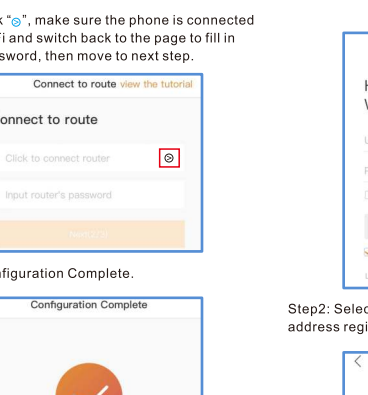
k "⊙", make sure the phone is connected
fi and switch back to the page to fill in
ssword, then move to next step.

Connect to route view the tutorial

onnect to route

Click to connect router

Input router's password

Next

nfiguration Complete.

Configuration Complete

H
V

Step2: Selec
address regi